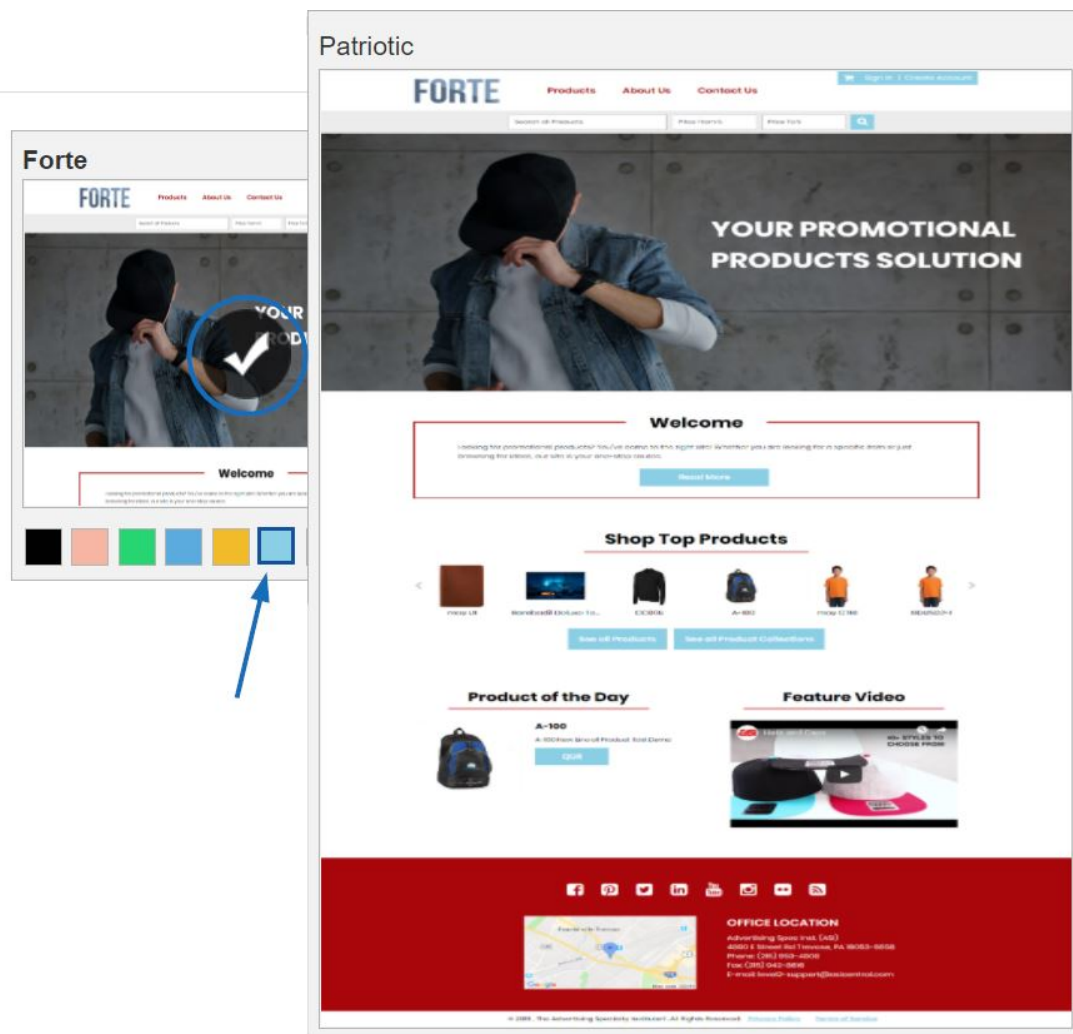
Forte

FORTE
Products About Us Contact Us

YOUR
PROD

Welcome

Patriotic

FORTE
Products About Us Contact Us
Sign In | Create Account

Search all Products
Price From
Price To

YOUR PROMOTIONAL PRODUCTS SOLUTION

Welcome

Looking for promotional products? You've come to the right site! Whether you are looking for a specific item or just browsing for ideas, our site is your one-stop source.

Read More

Shop Top Products

See all Products
See all Product Collections

Product of the Day

A-100

QUR

Feature Video

10+ STYLES TO CHOOSE FROM

OFFICE LOCATION
Advertising Specialty Institute (ASI)
4800 E Street Rd Trevose, PA 19053-6658
Phone: (215) 953-4000
Fax: (215) 942-8818
E-mail: level2-support@asicentral.com

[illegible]